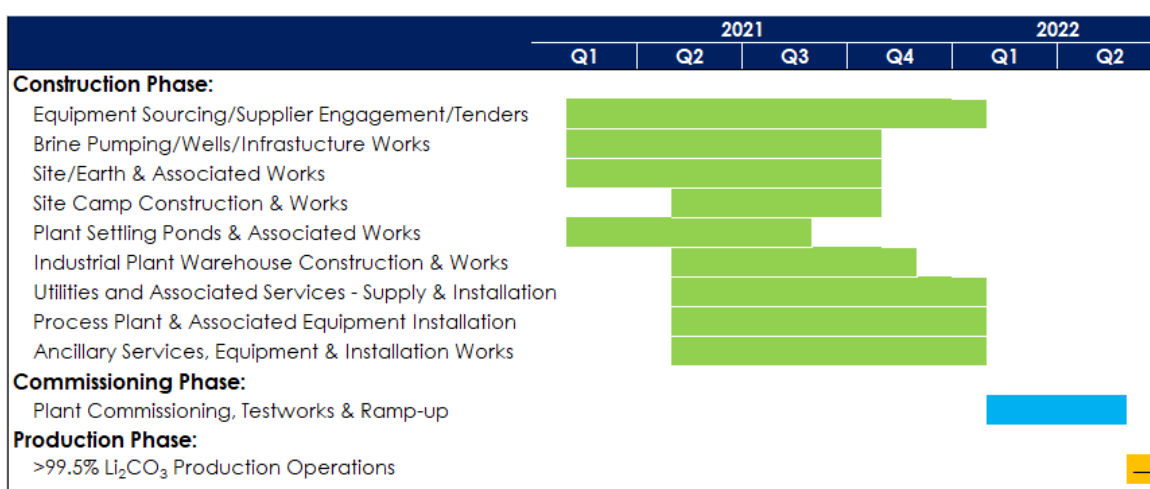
| | 2021 | | | | 2022 | |
|---|---|---|---|---|---|---|
| | Q1 | Q2 | Q3 | Q4 | Q1 | Q2 |
| **Construction Phase:** | | | | | | |
| Equipment Sourcing/Supplier Engagement/Tenders | | | | | | |
| Brine Pumping/Wells/Infrastucture Works | | | | | | |
| Site/Earth & Associated Works | | | | | | |
| Site Camp Construction & Works | | | | | | |
| Plant Settling Ponds & Associated Works | | | | | | |
| Industrial Plant Warehouse Construction & Works | | | | | | |
| Utilities and Associated Services - Supply & Installation | | | | | | |
| Process Plant & Associated Equipment Installation | | | | | | |
| Ancillary Services, Equipment & Installation Works | | | | | | |
| **Commissioning Phase:** | | | | | | |
| Plant Commissioning, Testworks & Ramp-up | | | | | | |
| **Production Phase:** | | | | | | |
| >99.5% $Li_2CO_3$ Production Operations | | | | | | |